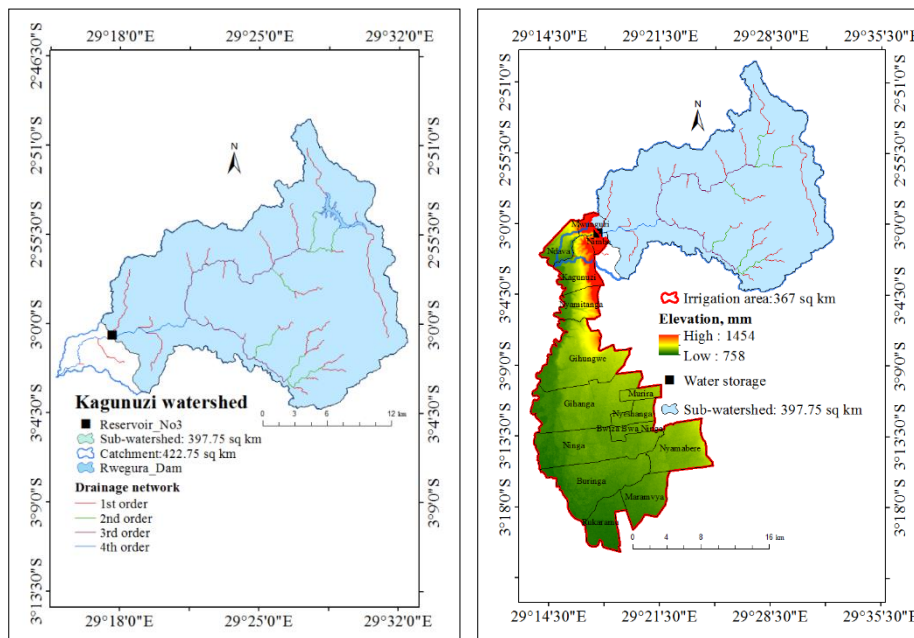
29°18'0"E 29°25'0"E 29°32'0"E

2°46'30"S
2°51'0"S
2°55'30"S
3°0'0"S
3°4'30"S
3°9'0"S
3°13'30"S

N

0 3 6 12 km

Kagunuzi watershed
Reservoir_No3
Sub-watershed: 397.75 sq km
Catchment:422.75 sq km
Rwegura_Dam

Drainage network
1st order
2nd order
3rd order
4th order

29°18'0"E 29°25'0"E 29°32'0"E

29°14'30"E 29°21'30"E 29°28'30"E 29°35'30"E

2°51'0"S
2°55'30"S
3°0'0"S
3°4'30"S
3°9'0"S
3°13'30"S
3°18'0"S

N

Ndava
Nyarusebeyi
Nimba
Kagunuzi
Rumitanga
Gihungwe
Gihanga
Murira
Nyeshanga
Butiza
Bwa Ninga
Ninga
Nyamabere
Buringa
Muramvya
Rukaramu

Irrigation area:367 sq km
Elevation, mm
High : 1454
Low : 758
Water storage
Sub-watershed: 397.75 sq km

0 4 8 16 km

29°14'30"E 29°21'30"E 29°28'30"E 29°35'30"E